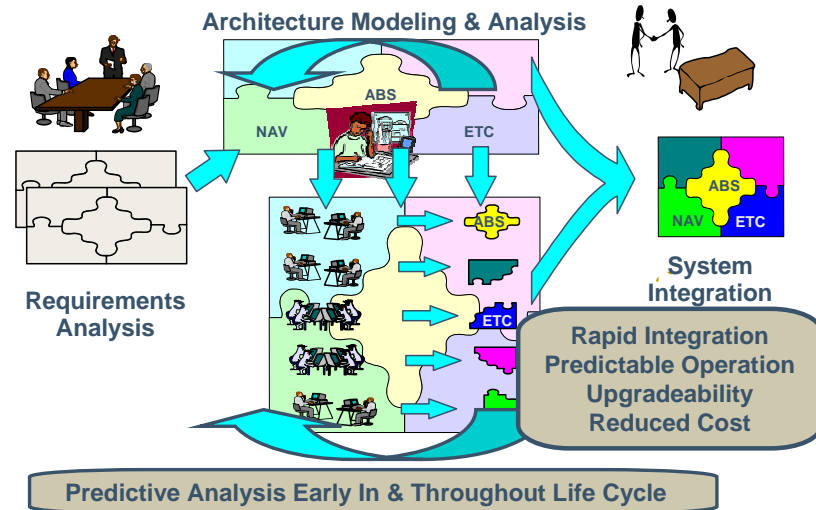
Architecture Modeling & Analysis

ABS

NAV

ETC

ABS

ETC

ABS

NAV

ETC

System Integration

Requirements Analysis

Rapid Integration
Predictable Operation
Upgradeability
Reduced Cost

Predictive Analysis Early In & Throughout Life Cycle